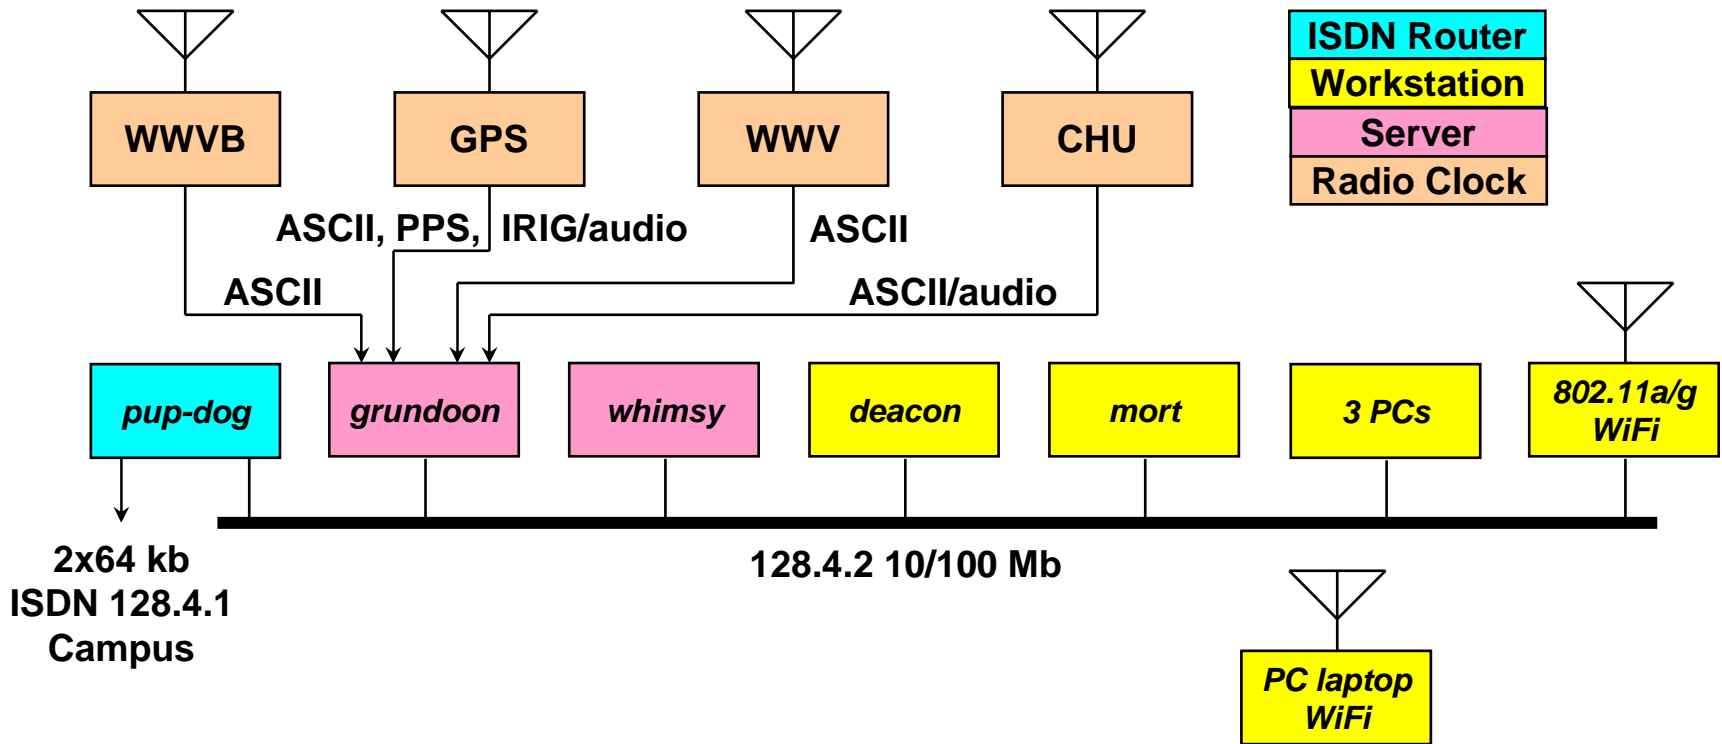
WWVB

GPS

WWV

CHU

ISDN Router
Workstation
Server
Radio Clock

ASCII, PPS, IRIG/audio

ASCII

ASCII

ASCII/audio

pup-dog

grundoon

whimsy

deacon

mort

3 PCs

802.11a/g WiFi

2x64 kb ISDN 128.4.1 Campus

128.4.2 10/100 Mb

PC laptop WiFi